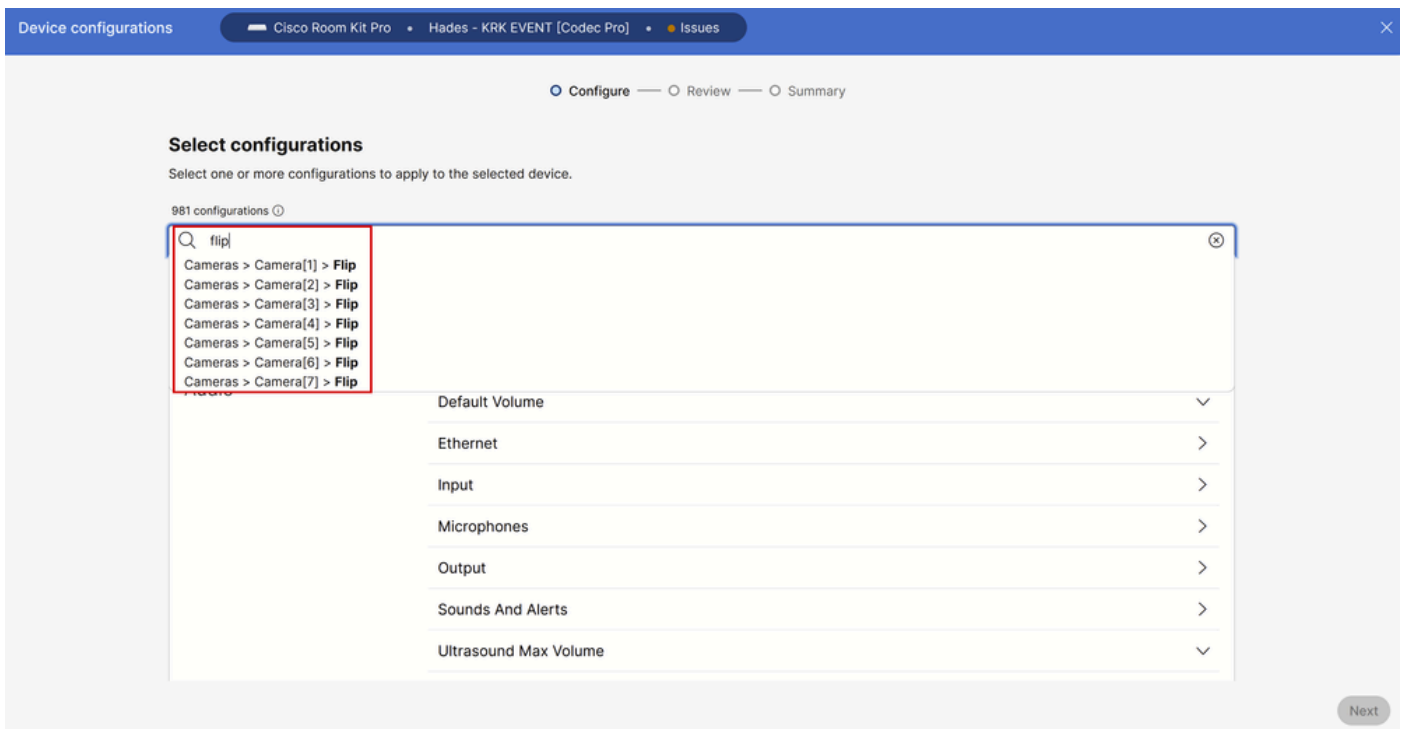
Device configurations

Cisco Room Kit Pro • Hades - KRK EVENT [Codec Pro] • Issues

Configure — Review — Summary

Select configurations

Select one or more configurations to apply to the selected device.

981 configurations ⓘ

flip

Cameras > Camera[1] > **Flip**
Cameras > Camera[2] > **Flip**
Cameras > Camera[3] > **Flip**
Cameras > Camera[4] > **Flip**
Cameras > Camera[5] > **Flip**
Cameras > Camera[6] > **Flip**
Cameras > Camera[7] > **Flip**

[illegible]

Default Volume

Ethernet

Input

Microphones

Output

Sounds And Alerts

Ultrasound Max Volume

Next